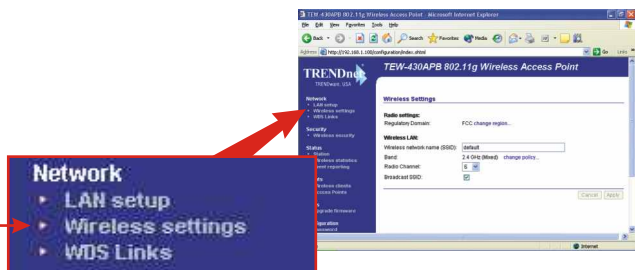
TEW-430APB 802.11g Wireless Access Point - Microsoft Internet Explorer

File Edit View Favorites Tools Help

Back Search Favorites Media

Address http://192.168.1.100/configuration/index.shtml Go Links

TRENDnet
TRENDware, USA

TEW-430APB 802.11g Wireless Access Point

Network
• LAN setup
• Wireless settings
• WDS Links

Security
• Wireless security

Status
• Station
• Wireless statistics
• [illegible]nt reporting

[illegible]
• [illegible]ireless clients
• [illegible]ccess Points

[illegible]
• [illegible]pgrade firmware

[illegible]guration
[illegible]ssword

Wireless Settings

Radio settings:
Regulatory Domain: FCC change region...

Wireless LAN:
Wireless network name (SSID): default
Band: 2.4 GHz (Mixed) change policy...
Radio Channel: 6
Broadcast SSID:

Cancel Apply

Internet

Network
• LAN setup
• Wireless settings
• WDS Links